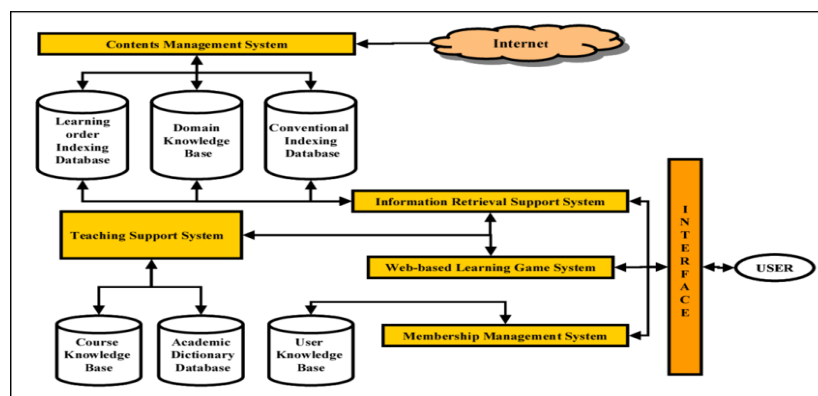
Contents Management System

Internet

Learning order Indexing Database

Domain Knowledge Base

Conventional Indexing Database

Information Retrieval Support System

Teaching Support System

Web-based Learning Game System

INTERFACE

USER

Course Knowledge Base

Academic Dictionary Database

User Knowledge Base

Membership Management System